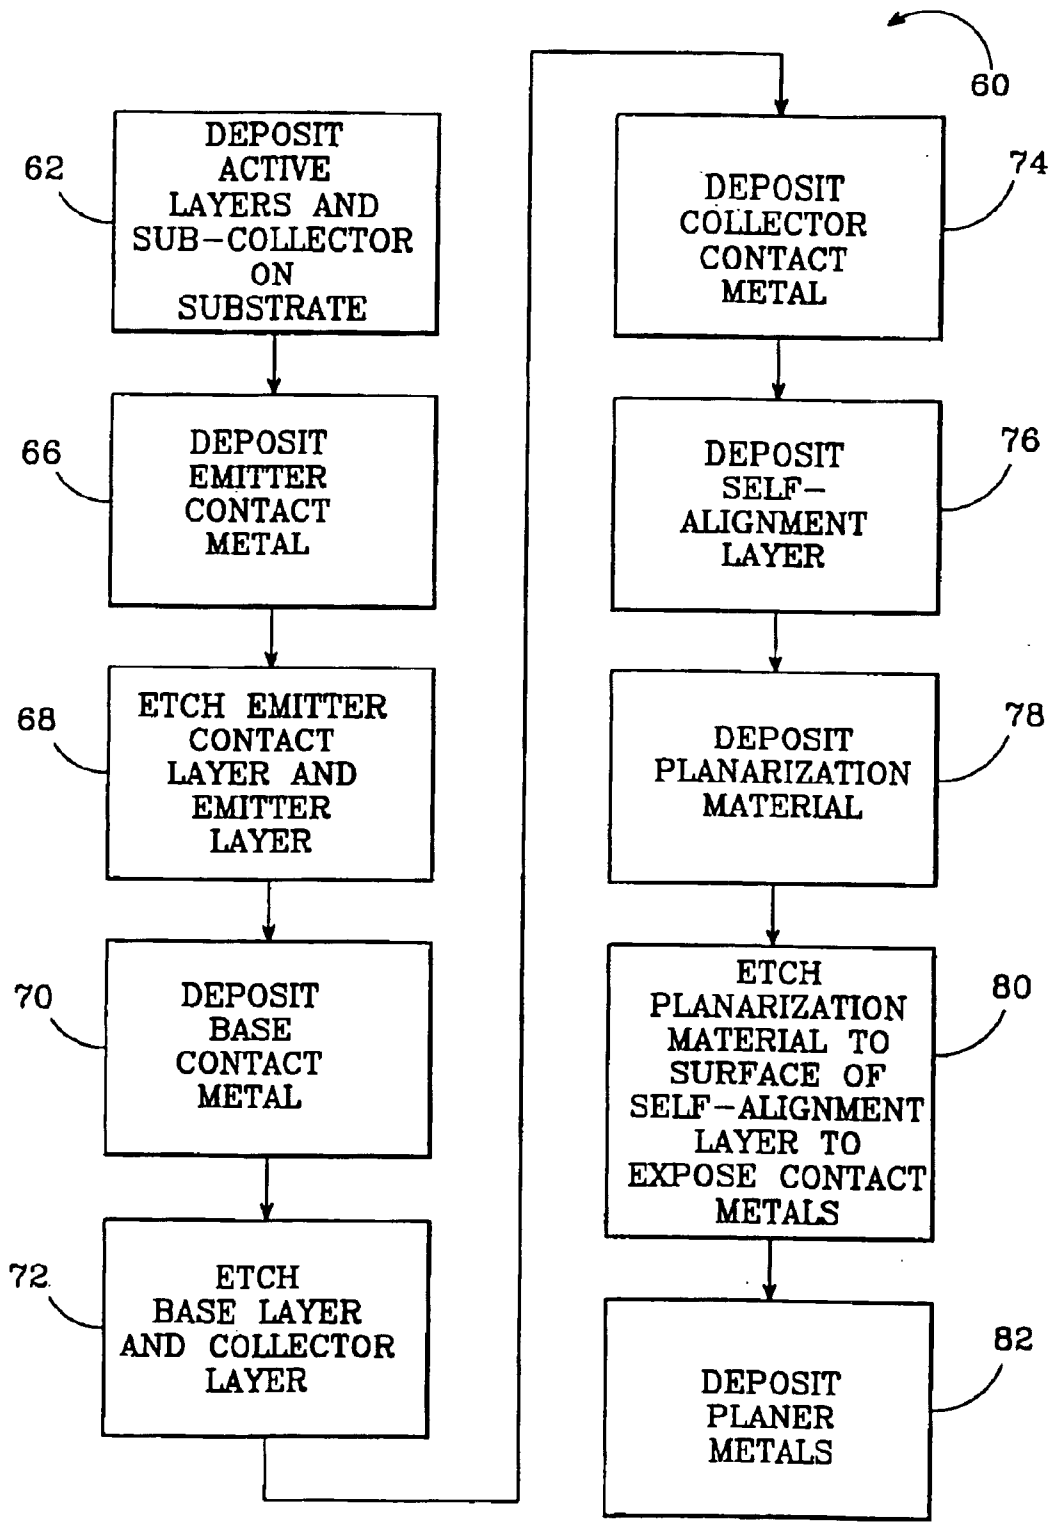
60

62
DEPOSIT ACTIVE LAYERS AND SUB-COLLECTOR ON SUBSTRATE

66
DEPOSIT EMITTER CONTACT METAL

68
ETCH EMITTER CONTACT LAYER AND EMITTER LAYER

70
DEPOSIT BASE CONTACT METAL

72
ETCH BASE LAYER AND COLLECTOR LAYER

74
DEPOSIT COLLECTOR CONTACT METAL

76
DEPOSIT SELF-ALIGNMENT LAYER

78
DEPOSIT PLANARIZATION MATERIAL

80
ETCH PLANARIZATION MATERIAL TO SURFACE OF SELF-ALIGNMENT LAYER TO EXPOSE CONTACT METALS

82
DEPOSIT PLANER METALS